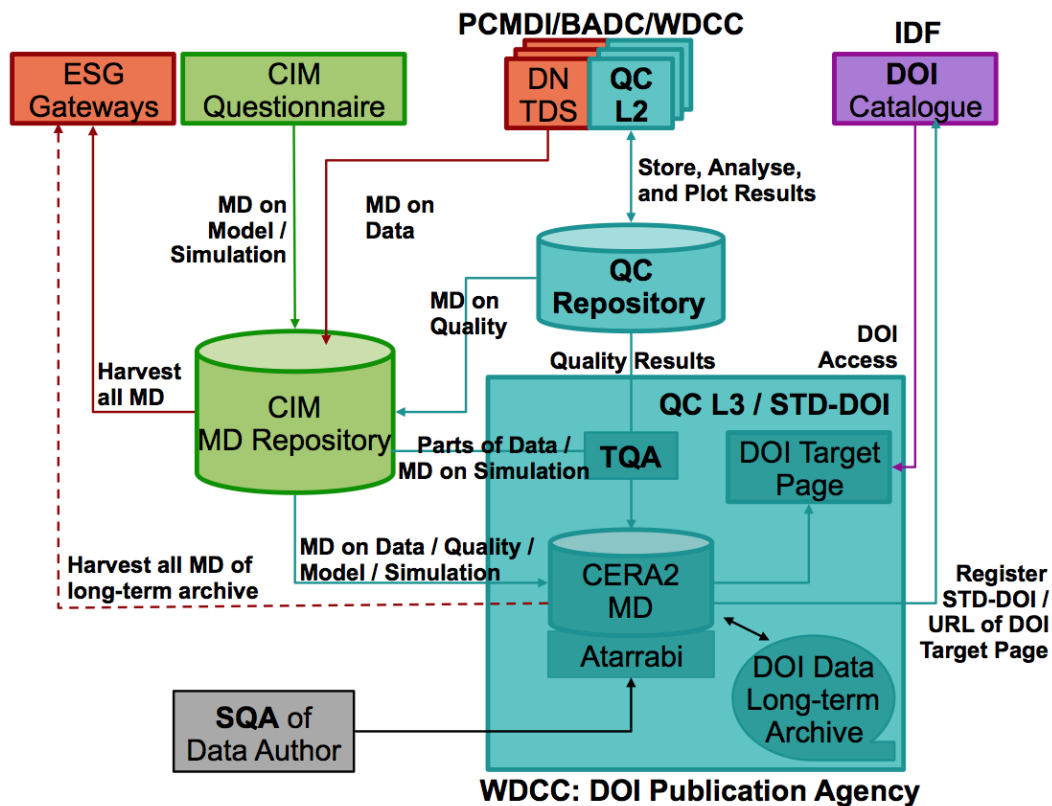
PCMDI/BADC/WDCC

IDF

ESG Gateways

CIM Questionnaire

DN TDS

QC L2

DOI Catalogue

Store, Analyse, and Plot Results

MD on Model / Simulation

MD on Data

QC Repository

MD on Quality

DOI Access

Harvest all MD

Quality Results

CIM MD Repository

QC L3 / STD-DOI

Parts of Data / MD on Simulation

TQA

DOI Target Page

MD on Data / Quality / Model / Simulation

Harvest all MD of long-term archive

CERA2 MD

Register STD-DOI / URL of DOI Target Page

Atarrabi

DOI Data Long-term Archive

SQA of Data Author

WDCC: DOI Publication Agency